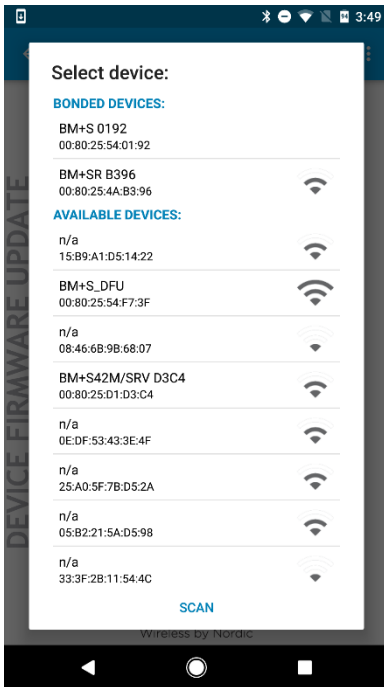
3:49

Select device:

BONDED DEVICES:

BM+S 0192
00:80:25:54:01:92

BM+SR B396
00:80:25:4A:B3:96

AVAILABLE DEVICES:

n/a
15:B9:A1:D5:14:22

BM+S_DFU
00:80:25:54:F7:3F

n/a
08:46:6B:9B:68:07

BM+S42M/SRV D3C4
00:80:25:D1:D3:C4

n/a
0E:DF:53:43:3E:4F

n/a
25:A0:5F:7B:D5:2A

n/a
05:B2:21:5A:D5:98

n/a
33:3F:2B:11:54:4C

SCAN

DEVICE FIRMWARE UPDATE

Wireless by Nordic